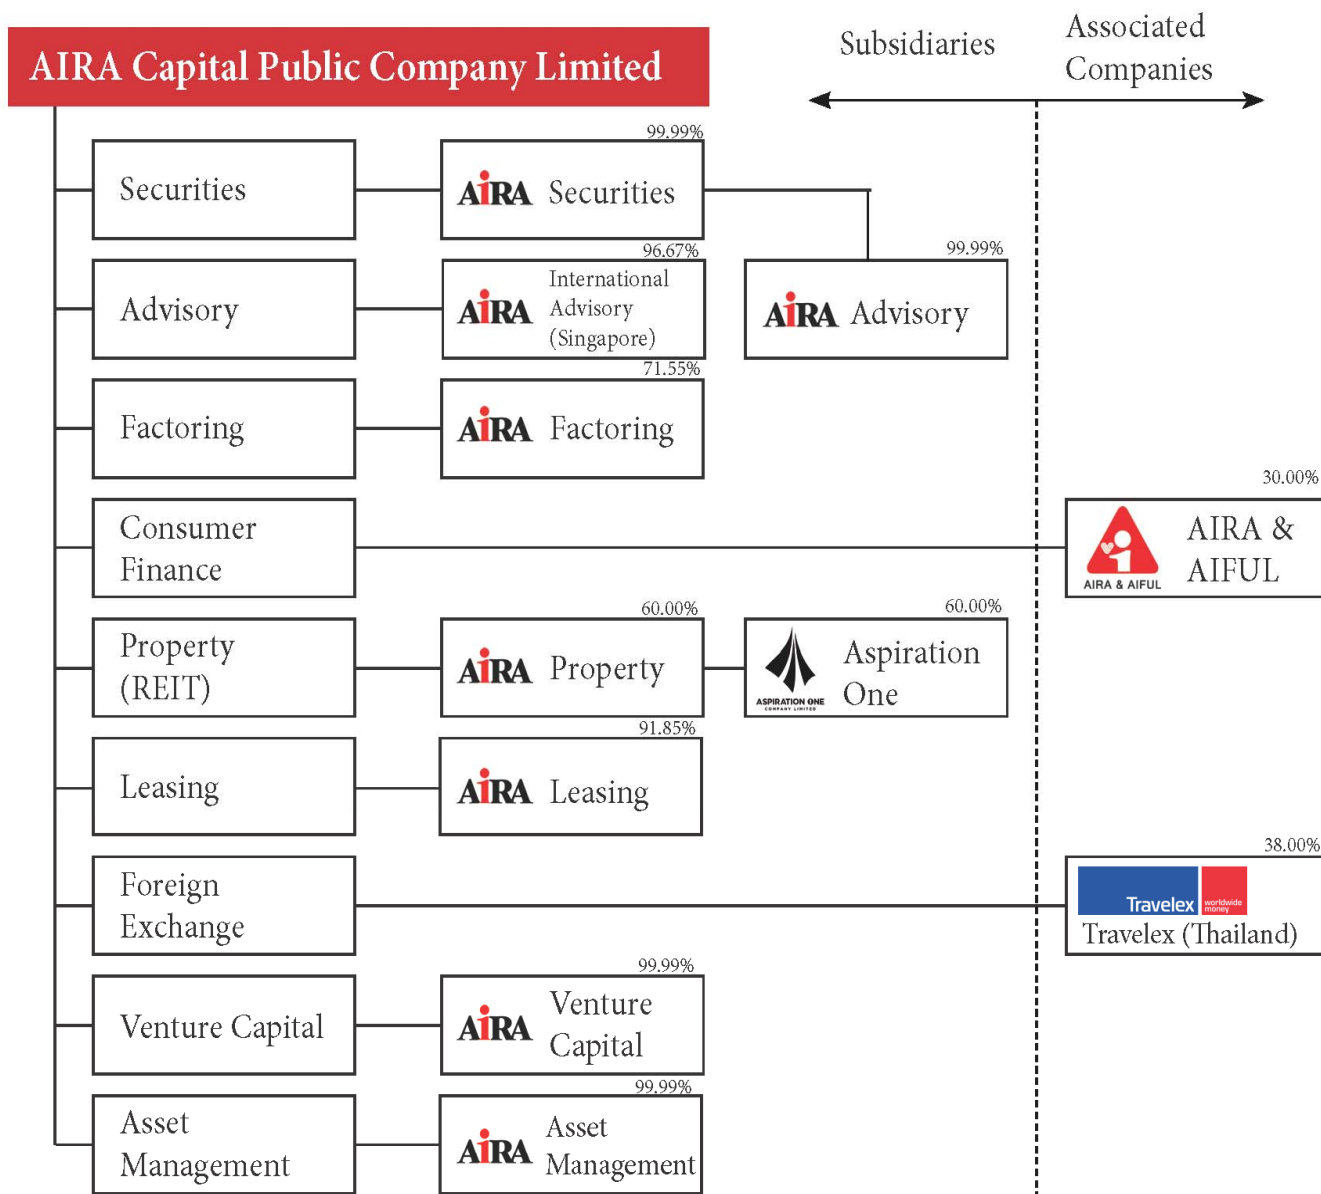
AIRA Capital Public Company Limited

Subsidiaries

Associated Companies

Securities

99.99%

AIRA Securities

96.67%

Advisory

AIRA International Advisory (Singapore)

99.99%

AIRA Advisory

71.55%

Factoring

AIRA Factoring

30.00%

Consumer Finance

AIRA & AIFUL

AIRA & AIFUL

60.00%

Property (REIT)

AIRA Property

60.00%

ASPIRATION ONE COMPANY LIMITED

Aspiration One

91.85%

Leasing

AIRA Leasing

38.00%

Foreign Exchange

Travelex worldwide money

Travelex (Thailand)

99.99%

Venture Capital

AIRA Venture Capital

99.99%

Asset Management

AIRA Asset Management